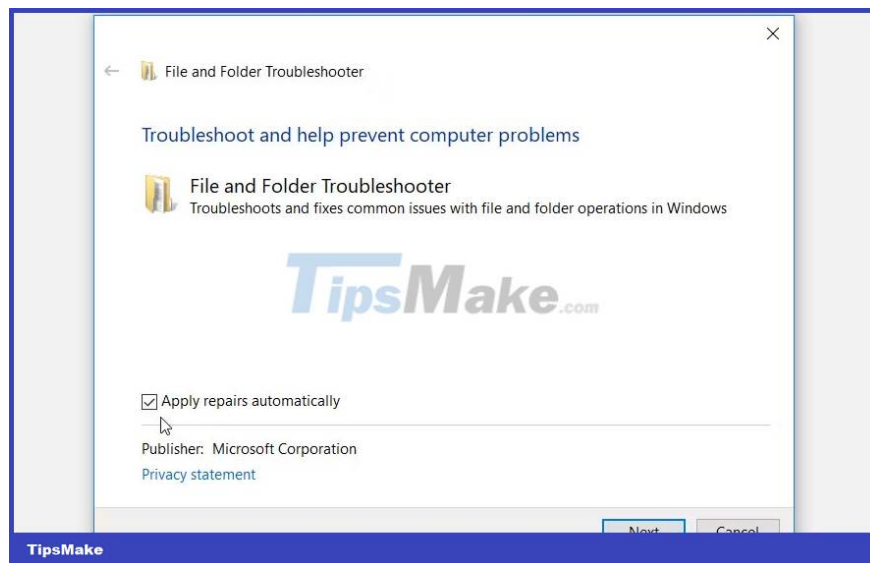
File and Folder Troubleshooter

Troubleshoot and help prevent computer problems

File and Folder Troubleshooter
Troubleshoots and fixes common issues with file and folder operations in Windows

TipsMake.com

Apply repairs automatically

Publisher: Microsoft Corporation
Privacy statement

Next Cancel

TipsMake